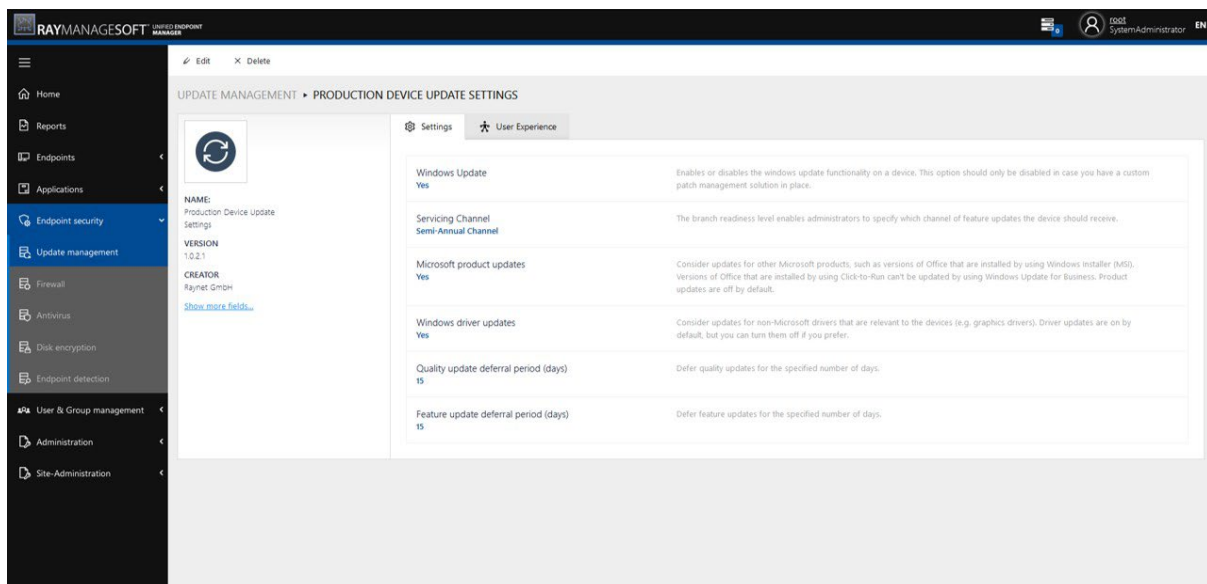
RAYMANAGESOFT UNIFIED ENDPOINT MANAGER

root
SystemAdministrator EN

Home
Reports
Endpoints
Applications
Endpoint security
Update management
Firewall
Antivirus
Disk encryption
Endpoint detection
User & Group management
Administration
Site-Administration

Edit
Delete

UPDATE MANAGEMENT ▸ PRODUCTION DEVICE UPDATE SETTINGS

NAME:
Production Device Update Settings
VERSION
1.0.2.1
CREATOR
Raynet GmbH
Show more fields...

Settings
User Experience

Windows Update
Yes
Enables or disables the windows update functionality on a device. This option should only be disabled in case you have a custom patch management solution in place.

Servicing Channel
Semi-Annual Channel
The branch readiness level enables administrators to specify which channel of feature updates the device should receive.

Microsoft product updates
Yes
Consider updates for other Microsoft products, such as versions of Office that are installed by using Windows Installer (MSI). Versions of Office that are installed by using Click-to-Run can't be updated by using Windows Update for Business. Product updates are off by default.

Windows driver updates
Yes
Consider updates for non-Microsoft drivers that are relevant to the devices (e.g. graphics drivers). Driver updates are on by default, but you can turn them off if you prefer.

Quality update deferral period (days)
15
Defer quality updates for the specified number of days.

Feature update deferral period (days)
15
Defer feature updates for the specified number of days.